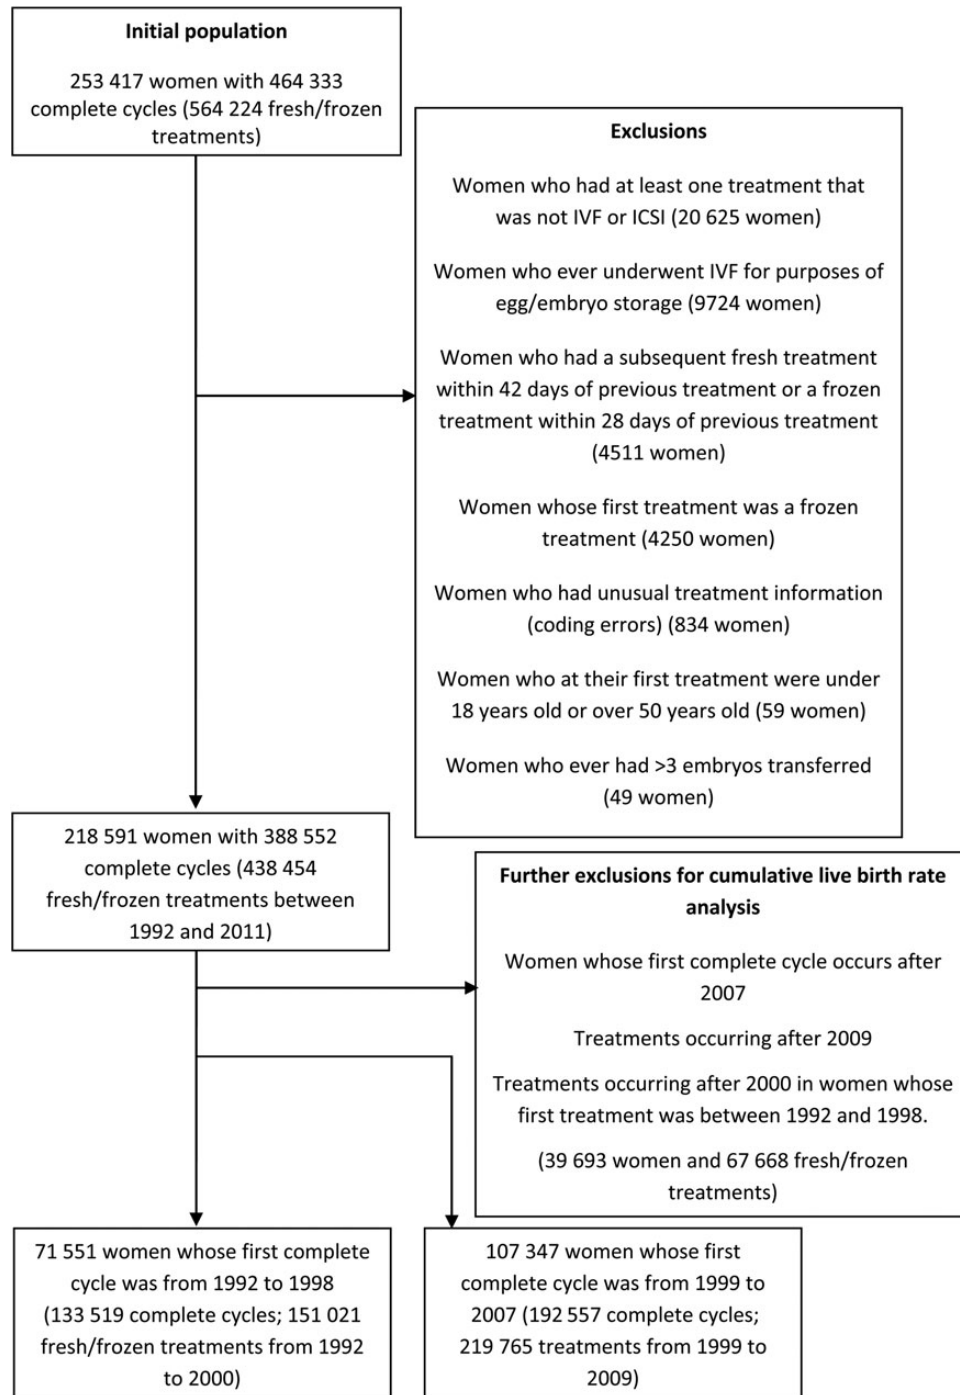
Initial population

253 417 women with 464 333 complete cycles (564 224 fresh/frozen treatments)

Exclusions

Women who had at least one treatment that was not IVF or ICSI (20 625 women)

Women who ever underwent IVF for purposes of egg/embryo storage (9724 women)

Women who had a subsequent fresh treatment within 42 days of previous treatment or a frozen treatment within 28 days of previous treatment (4511 women)

Women whose first treatment was a frozen treatment (4250 women)

Women who had unusual treatment information (coding errors) (834 women)

Women who at their first treatment were under 18 years old or over 50 years old (59 women)

Women who ever had >3 embryos transferred (49 women)

218 591 women with 388 552 complete cycles (438 454 fresh/frozen treatments between 1992 and 2011)

Further exclusions for cumulative live birth rate analysis

Women whose first complete cycle occurs after 2007

Treatments occurring after 2009

Treatments occurring after 2000 in women whose first treatment was between 1992 and 1998.

(39 693 women and 67 668 fresh/frozen treatments)

71 551 women whose first complete cycle was from 1992 to 1998 (133 519 complete cycles; 151 021 fresh/frozen treatments from 1992 to 2000)

107 347 women whose first complete cycle was from 1999 to 2007 (192 557 complete cycles; 219 765 treatments from 1999 to 2009)